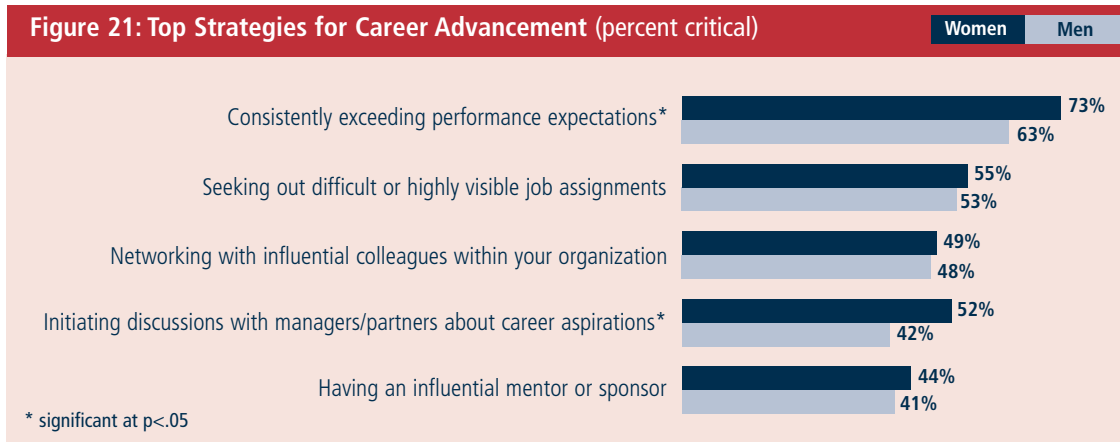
Figure 21: Top Strategies for Career Advancement (percent critical)

Women Men

Consistently exceeding performance expectations* 73% 63%

Seeking out difficult or highly visible job assignments 55% 53%

Networking with influential colleagues within your organization 49% 48%

Initiating discussions with managers/partners about career aspirations* 52% 42%

Having an influential mentor or sponsor 44% 41%

* significant at p<.05